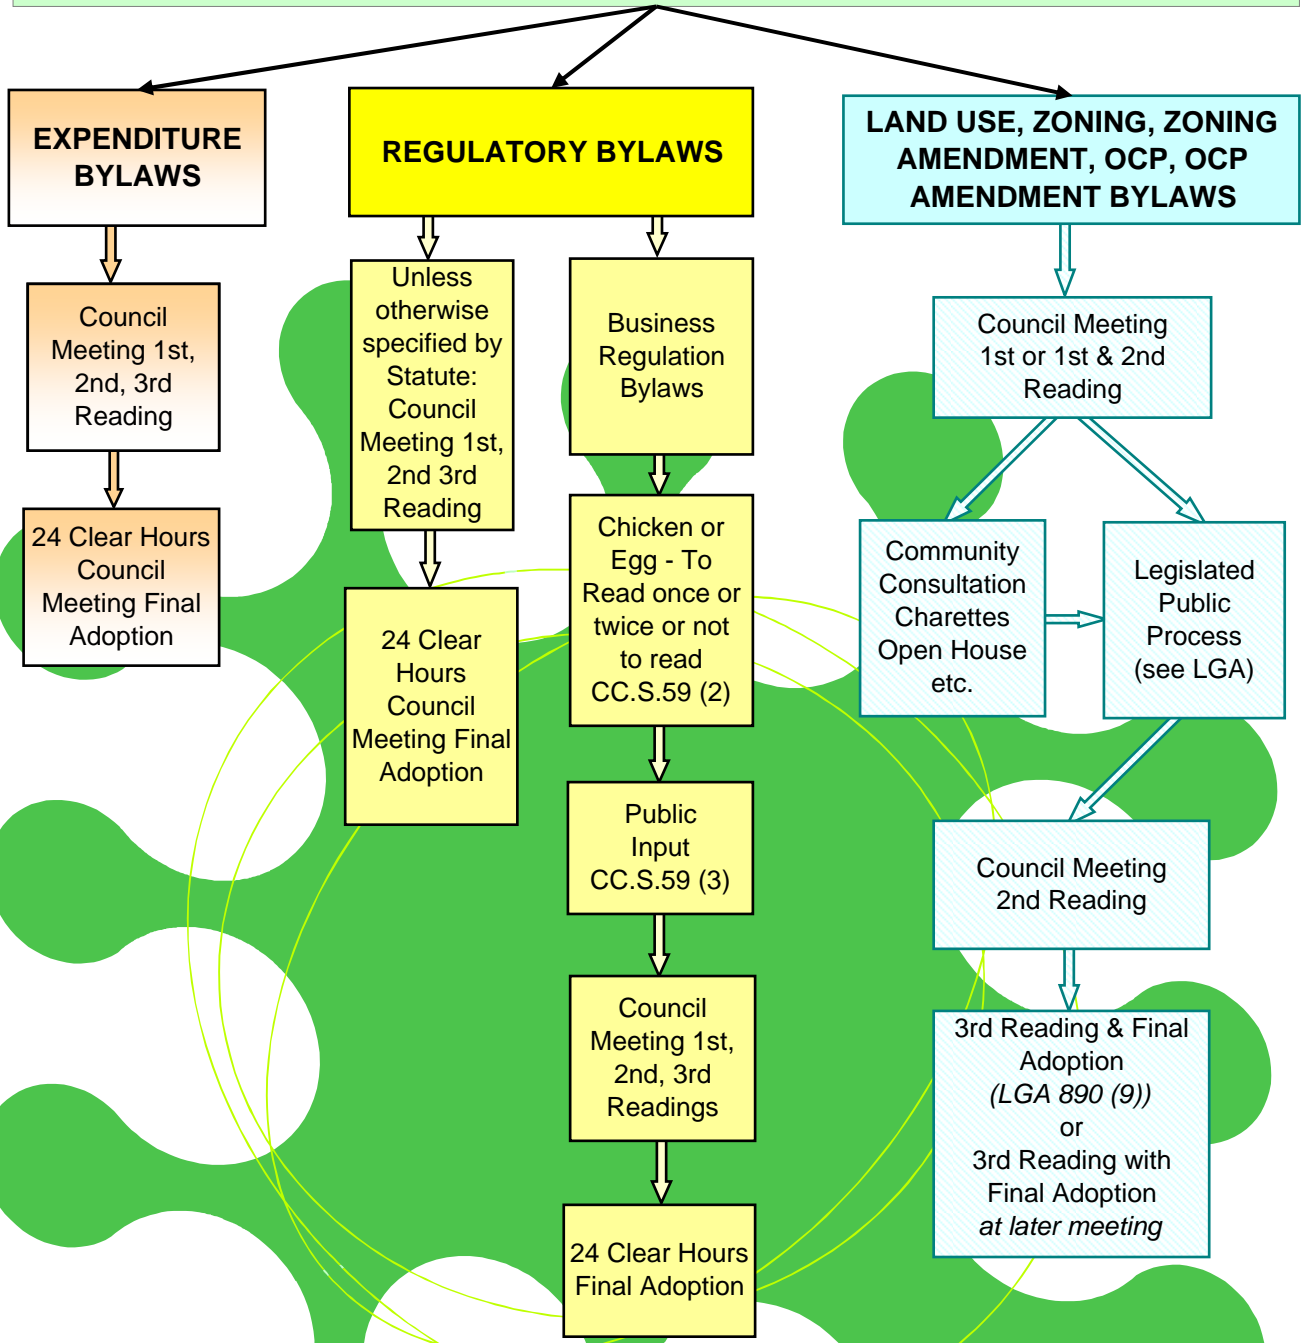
EXPENDITURE BYLAWS

Council Meeting 1st, 2nd, 3rd Reading

24 Clear Hours Council Meeting Final Adoption

REGULATORY BYLAWS

Unless otherwise specified by Statute: Council Meeting 1st, 2nd 3rd Reading

24 Clear Hours Council Meeting Final Adoption

Business Regulation Bylaws

Chicken or Egg - To Read once or twice or not to read CC.S.59 (2)

Public Input CC.S.59 (3)

Council Meeting 1st, 2nd, 3rd Readings

24 Clear Hours Final Adoption

LAND USE, ZONING, ZONING AMENDMENT, OCP, OCP AMENDMENT BYLAWS

Council Meeting 1st or 1st & 2nd Reading

Community Consultation Charettes Open House etc.

Legislated Public Process (see LGA)

Council Meeting 2nd Reading

3rd Reading & Final Adoption *(LGA 890 (9))* or 3rd Reading with Final Adoption *at later meeting*